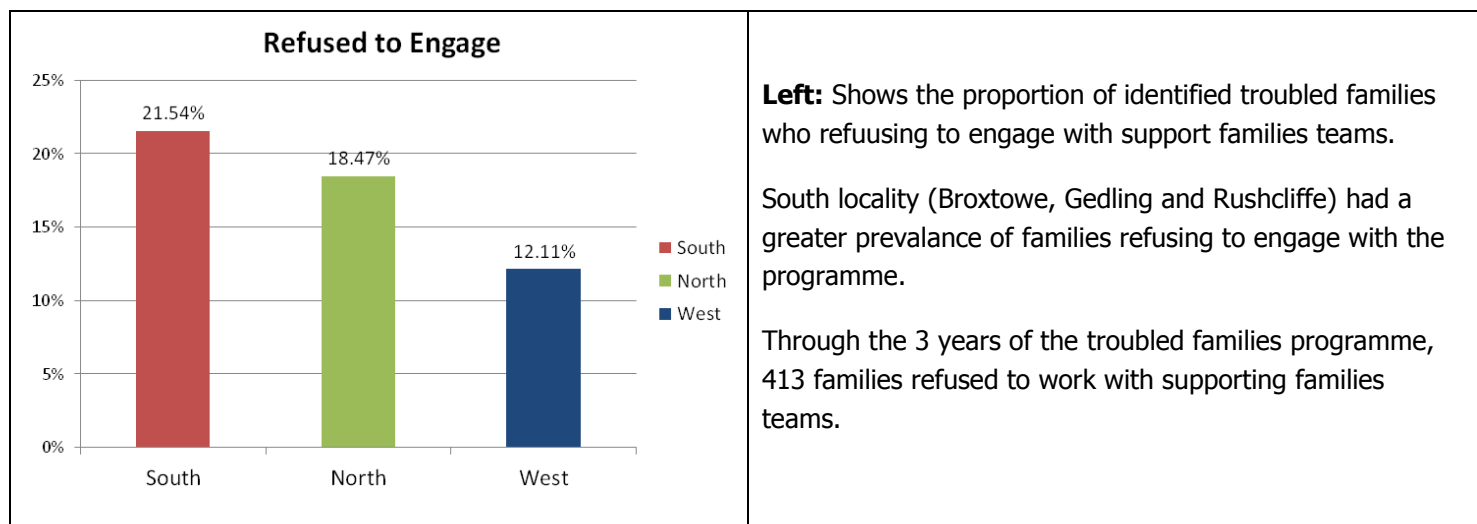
| Refused to Engage<br>25%<br>20%<br>15%<br>10%<br>5%<br>0%<br>21.54%<br>18.47%<br>12.11%<br>South<br>North<br>West<br>South<br>North<br>West | **Left:** Shows the proportion of identified troubled families who refuusing to engage with support families teams.<br><br>South locality (Broxtowe, Gedling and Rushcliffe) had a greater prevalance of families refusing to engage with the programme.<br><br>Through the 3 years of the troubled families programme, 413 families refused to work with supporting families teams. |
|---|---|